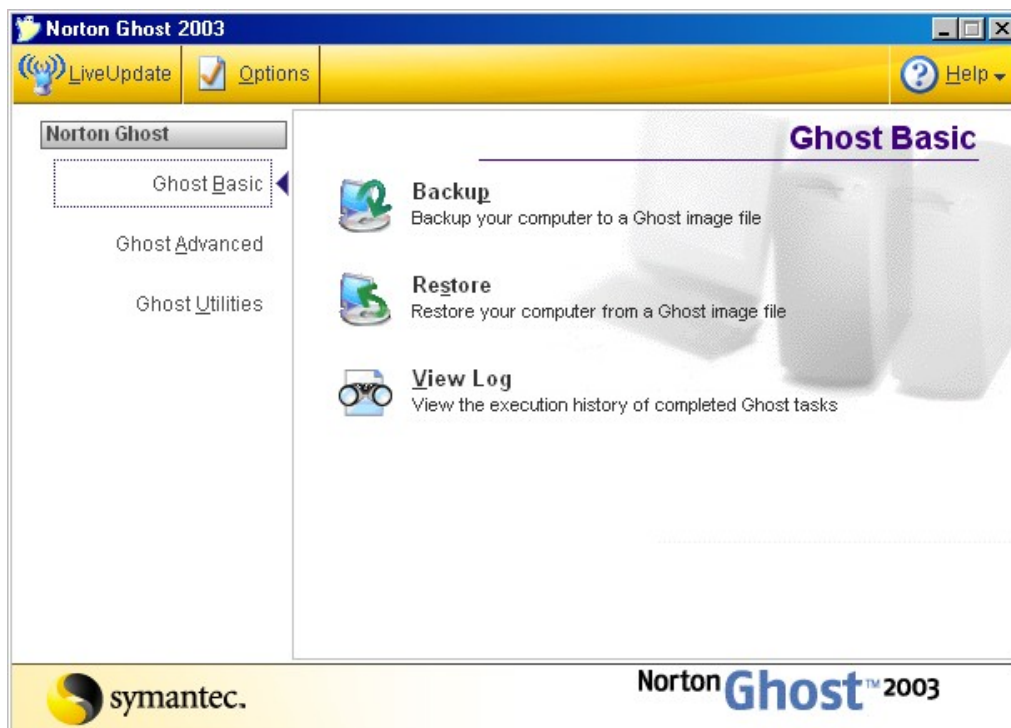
Norton Ghost 2003

LiveUpdate Options Help

Norton Ghost

Ghost Basic

Ghost Advanced

Ghost Utilities

Ghost Basic

Backup
Backup your computer to a Ghost image file

Restore
Restore your computer from a Ghost image file

View Log
View the execution history of completed Ghost tasks

symantec.

Norton Ghost™ 2003